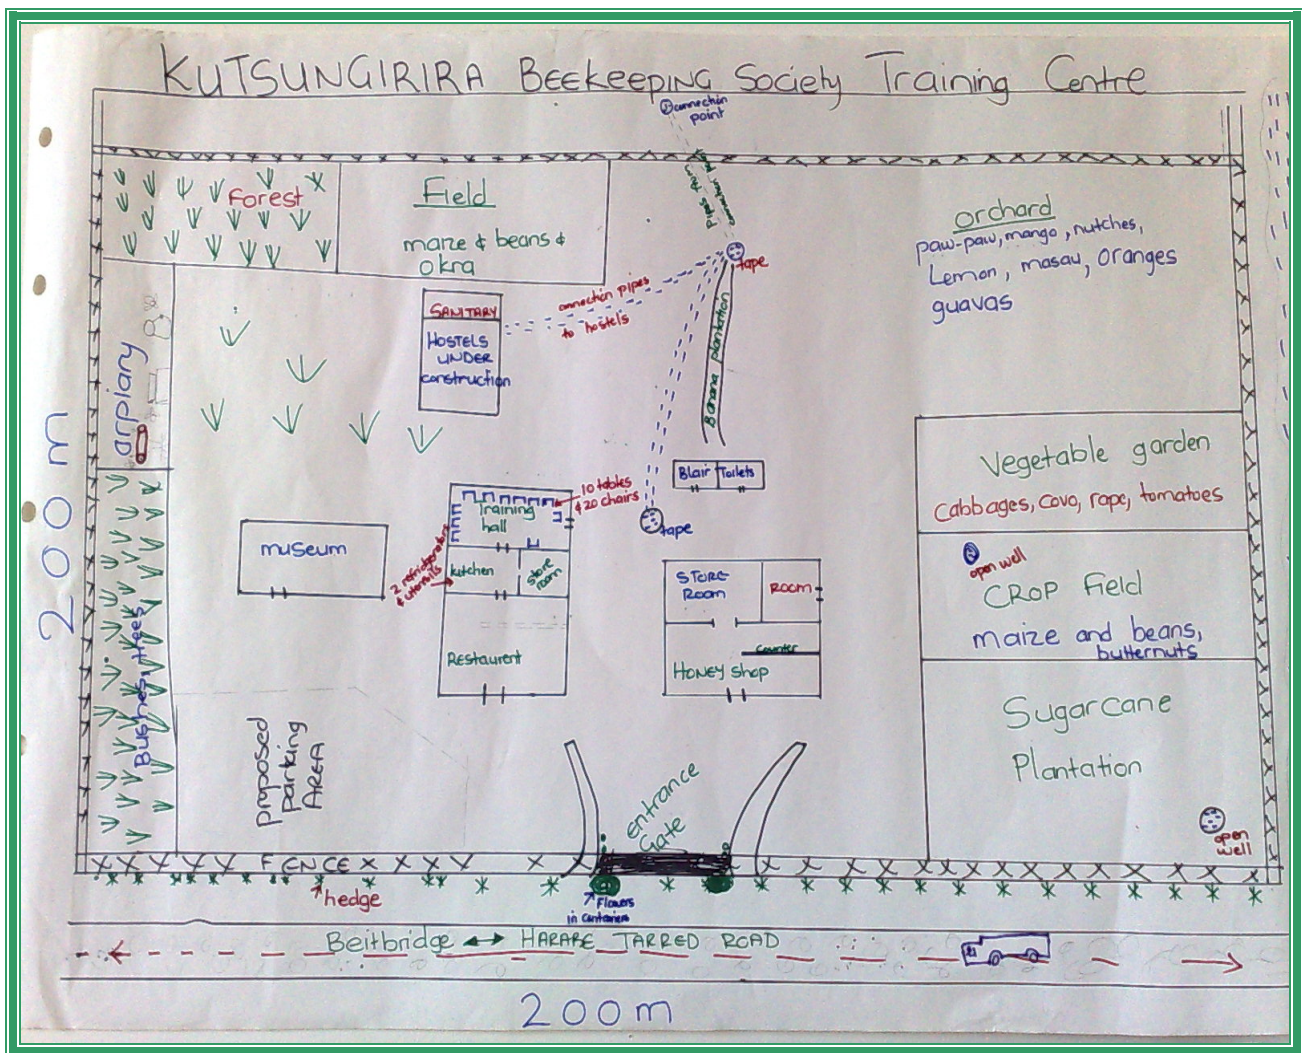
KUTSUNGIRIRA Beekeeping Society Training Centre

Connection point

Forest

Field
maize & beans & okra

Pipes from connection point

tape

orchard
paw-paw, mango, nutches, Lemon, masau, oranges guavas

SANITARY
Hostels UNDER construction

connection pipes to hostels

Banana plantation

apiary

200m

Blair Toilets

10 tables & 20 chairs

tape

Training hall

museum

2 refridgerators & utensils

kitchen

Store room

Restaurant

STORE Room

Room

Counter

Honey shop

Vegetable garden
Cabbages, covo, rape, tomatoes

open well

CROP Field
maize and beans, butternuts

Sugarcane Plantation

Bushes, trees

proposed Parking AREA

Entrance Gate

open well

FENCE

hedge

Flowers in Containers

Beitbridge ↔ HARARE TARRED ROAD

200m